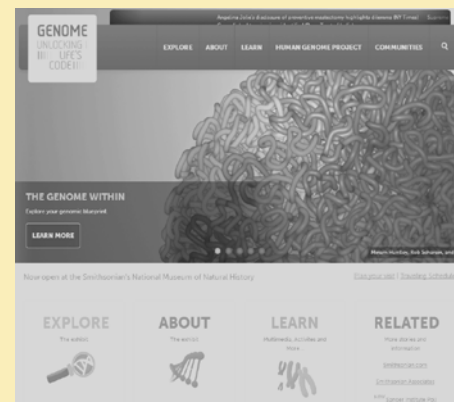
GENOME
UNLOCKING LIFE'S CODE

Angelina Jolie's disclosure of preventive mastectomy highlights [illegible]

EXPLORE ABOUT LEARN HUMAN GENOME PROJECT COMMUNITIES

THE GENOME WITHIN
Explore your genomic blueprint

LEARN MORE

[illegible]

Now open at the Smithsonian's National Museum of Natural History

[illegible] | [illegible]

EXPLORE
The exhibit

ABOUT
The exhibit

LEARN
Multimedia, activities and more

RELATED
More stories and information
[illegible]
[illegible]
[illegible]